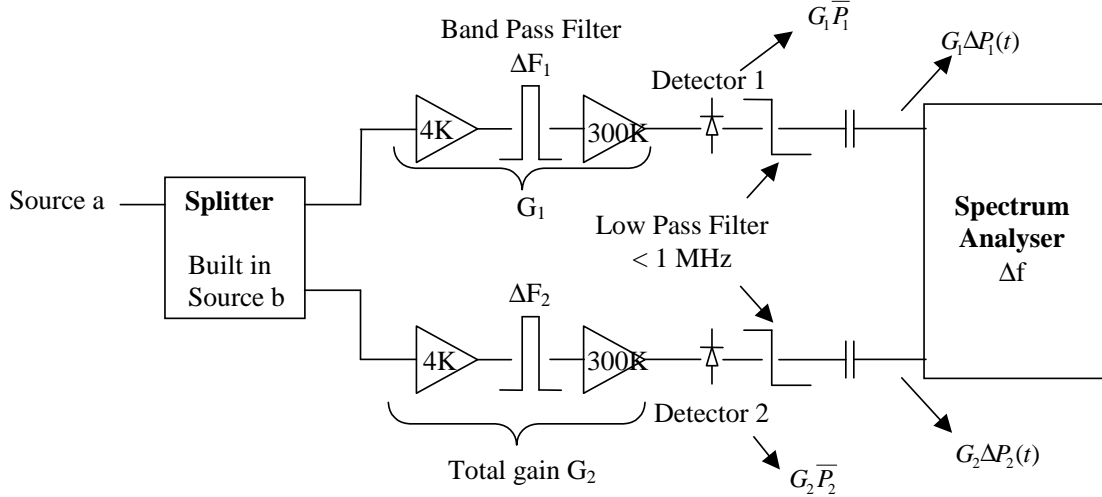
Band Pass Filter

$G_1\overline{P_1}$

$\Delta F_1$

$G_1\Delta P_1(t)$

Detector 1

4K

300K

Source a

Splitter

$G_1$

Low Pass Filter

< 1 MHz

Spectrum Analyser

$\Delta f$

Built in Source b

$\Delta F_2$

4K

300K

Detector 2

Total gain $G_2$

$G_2\overline{P_2}$

$G_2\Delta P_2(t)$